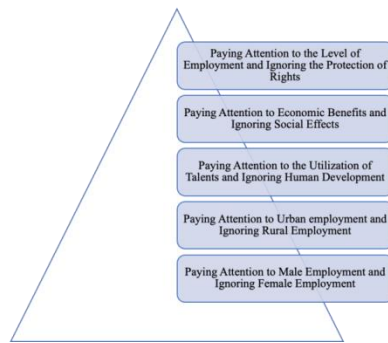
Paying Attention to the Level of Employment and Ignoring the Protection of Rights

Paying Attention to Economic Benefits and Ignoring Social Effects

Paying Attention to the Utilization of Talents and Ignoring Human Development

Paying Attention to Urban employment and Ignoring Rural Employment

Paying Attention to Male Employment and Ignoring Female Employment